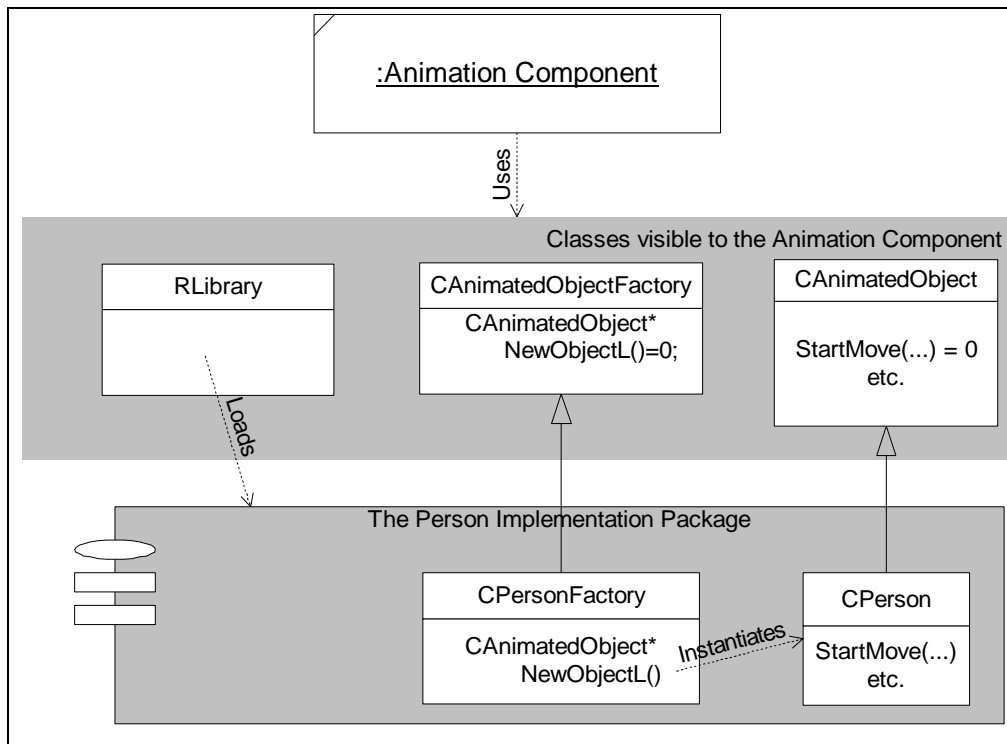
:Animation Component

Uses

Classes visible to the Animation Component

RLibrary

CAnimatedObjectFactory

CAnimatedObject* NewObjectL()=0;

CAnimatedObject

StartMove(...) = 0 etc.

Loads

The Person Implementation Package

CPersonFactory

CAnimatedObject* NewObjectL()

Instantiates

CPerson

StartMove(...) etc.